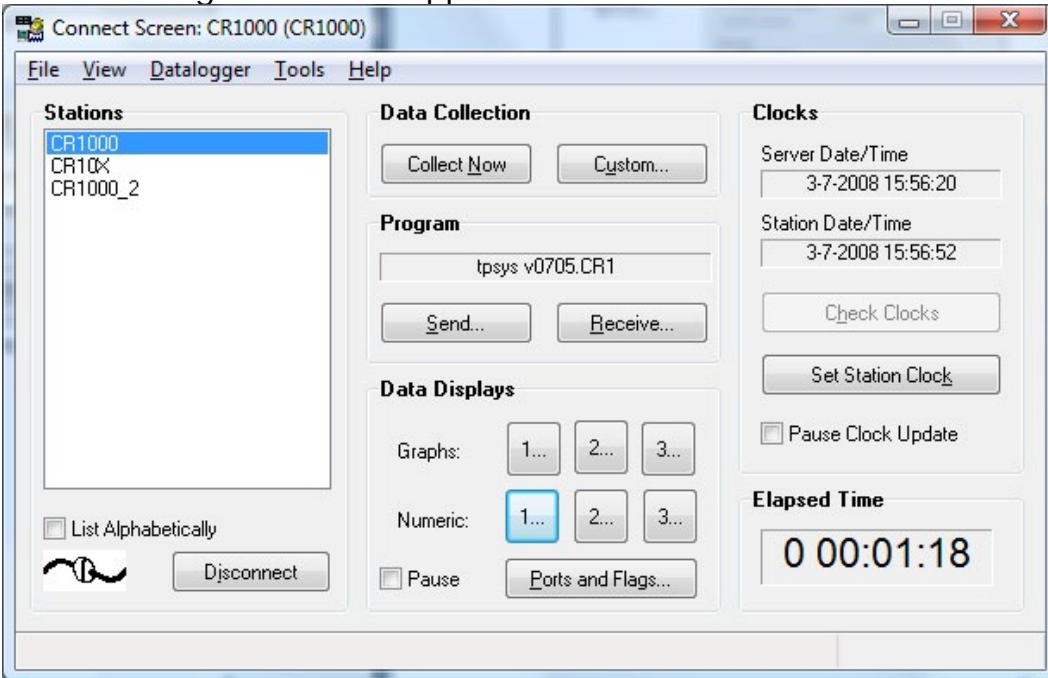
Connect Screen: CR1000 (CR1000)

File View Datalogger Tools Help

Stations

CR1000
CR10X
CR1000_2

List Alphabetically

Disconnect

Data Collection

Collect Now

Custom...

Program

tpsys v0705.CR1

Send...

Receive...

Data Displays

Graphs: 1... 2... 3...

Numeric: 1... 2... 3...

Pause

Ports and Flags...

Clocks

Server Date/Time

3-7-2008 15:56:20

Station Date/Time

3-7-2008 15:56:52

Check Clocks

Set Station Clock

Pause Clock Update

Elapsed Time

0 00:01:18